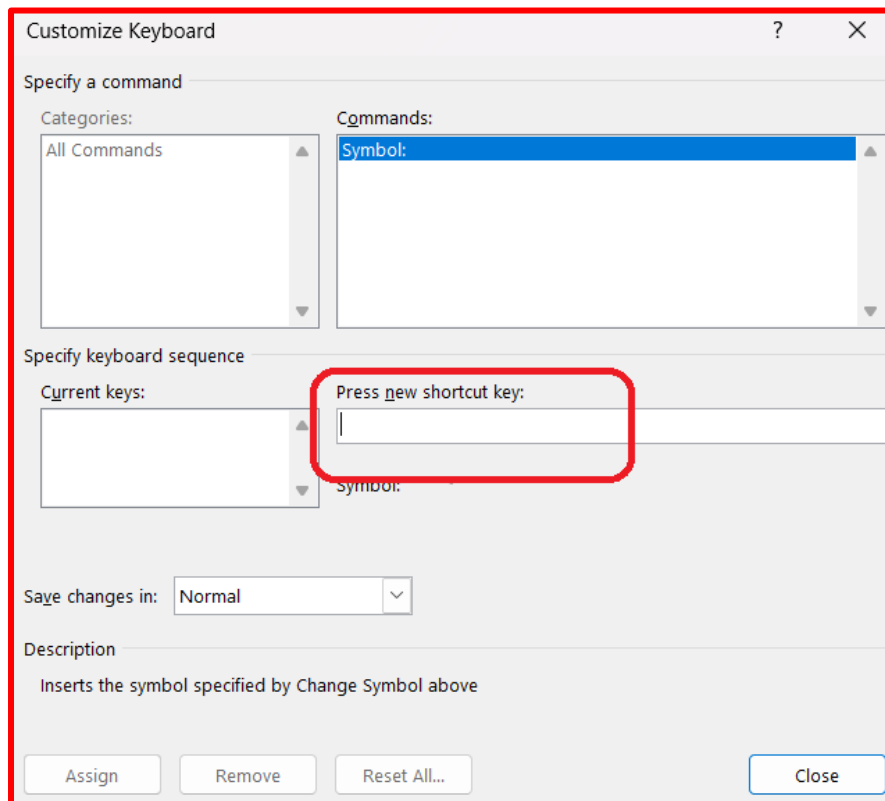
Customize Keyboard
?
X

Specify a command

Categories:
All Commands

Commands:
Symbol:

Specify keyboard sequence

Current keys:

Press new shortcut key:

Symbol:

Save changes in: Normal

Description

Inserts the symbol specified by Change Symbol above

Assign
Remove
Reset All...
Close